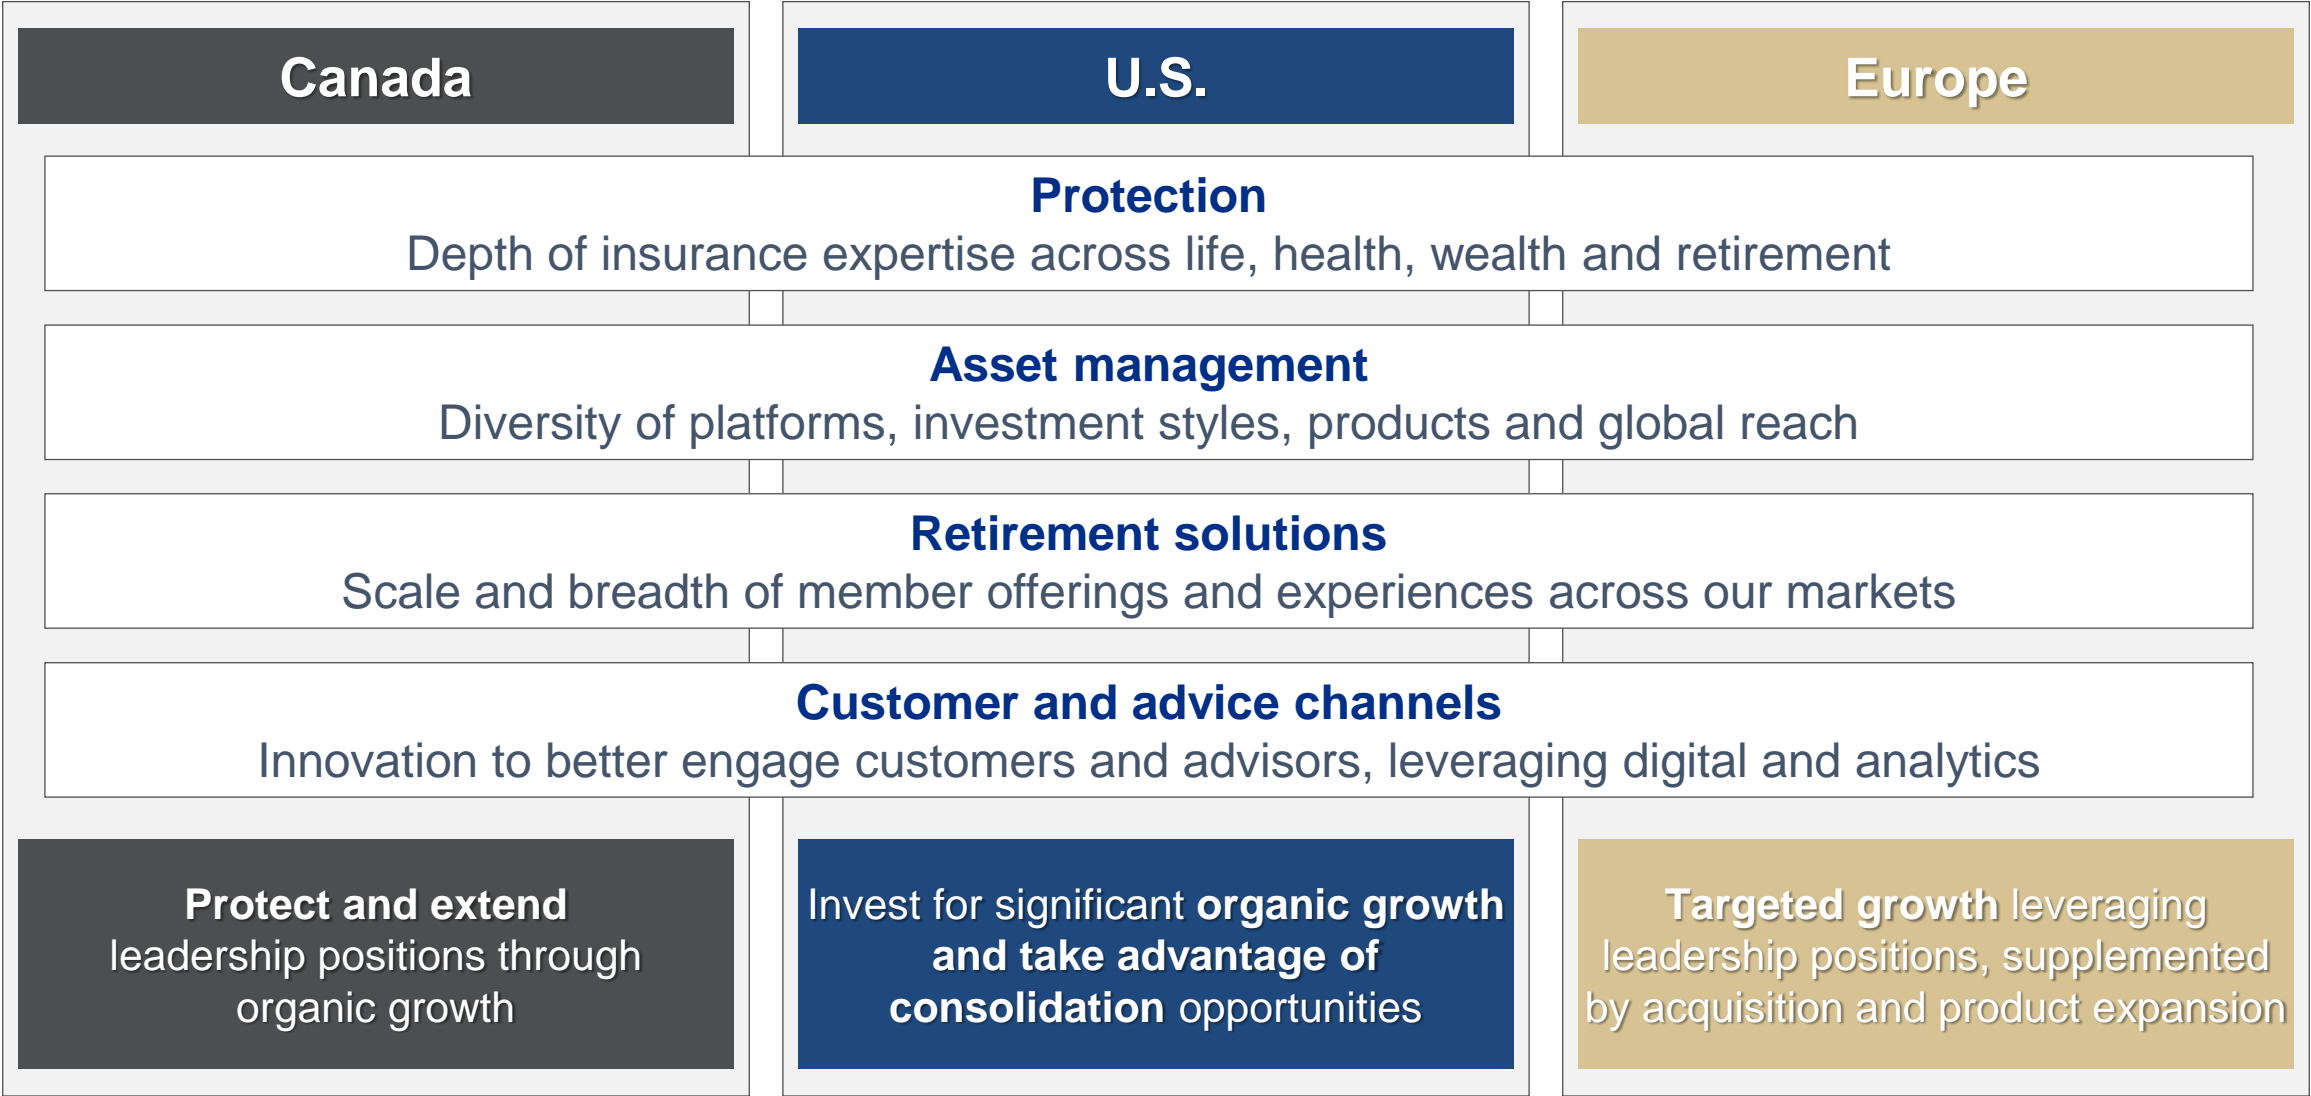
Canada

U.S.

Europe

Protection
Depth of insurance expertise across life, health, wealth and retirement

Asset management
Diversity of platforms, investment styles, products and global reach

Retirement solutions
Scale and breadth of member offerings and experiences across our markets

Customer and advice channels
Innovation to better engage customers and advisors, leveraging digital and analytics

Protect and extend leadership positions through organic growth

Invest for significant organic growth and take advantage of consolidation opportunities

Targeted growth leveraging leadership positions, supplemented by acquisition and product expansion